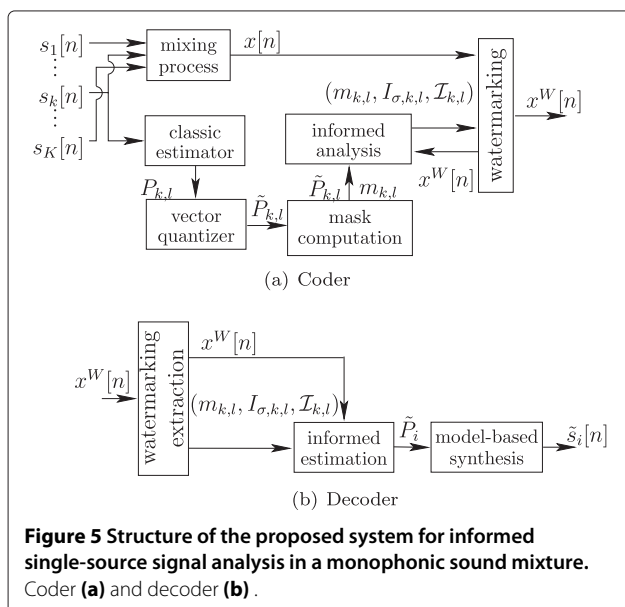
$s_1[n]$
$\vdots$
$s_k[n]$
$\vdots$
$s_K[n]$

mixing process

$x[n]$

watermarking

$x^W[n]$

$(m_{k,l}, I_{\sigma,k,l}, \mathcal{I}_{k,l})$

informed analysis

$x^W[n]$

classic estimator

$P_{k,l}$

vector quantizer

$\tilde{P}_{k,l}$

$\tilde{P}_{k,l}$ $m_{k,l}$

mask computation

(a) Coder

$x^W[n]$

watermarking extraction

$x^W[n]$

$(m_{k,l}, I_{\sigma,k,l}, \mathcal{I}_{k,l})$

informed estimation

$\tilde{P}_i$

model-based synthesis

$\tilde{s}_i[n]$

(b) Decoder

**Figure 5 Structure of the proposed system for informed single-source signal analysis in a monophonic sound mixture.** Coder **(a)** and decoder **(b)**.